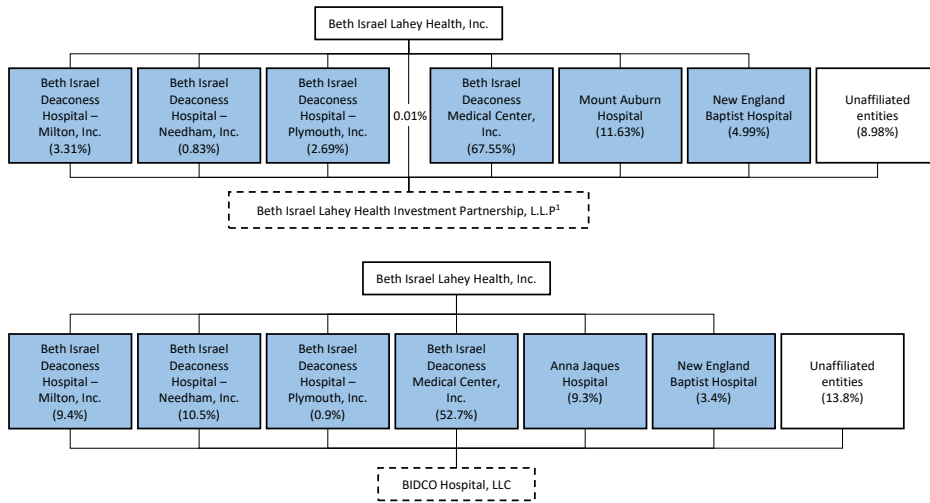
Beth Israel Lahey Health, Inc.

Beth Israel Deaconess Hospital – Milton, Inc. (3.31%)

Beth Israel Deaconess Hospital – Needham, Inc. (0.83%)

Beth Israel Deaconess Hospital – Plymouth, Inc. (2.69%)

0.01%

Beth Israel Deaconess Medical Center, Inc. (67.55%)

Mount Auburn Hospital (11.63%)

New England Baptist Hospital (4.99%)

Unaffiliated entities (8.98%)

Beth Israel Lahey Health Investment Partnership, L.L.P$^1$

Beth Israel Lahey Health, Inc.

Beth Israel Deaconess Hospital – Milton, Inc. (9.4%)

Beth Israel Deaconess Hospital – Needham, Inc. (10.5%)

Beth Israel Deaconess Hospital – Plymouth, Inc. (0.9%)

Beth Israel Deaconess Medical Center, Inc. (52.7%)

Anna Jaques Hospital (9.3%)

New England Baptist Hospital (3.4%)

Unaffiliated entities (13.8%)

BIDCO Hospital, LLC